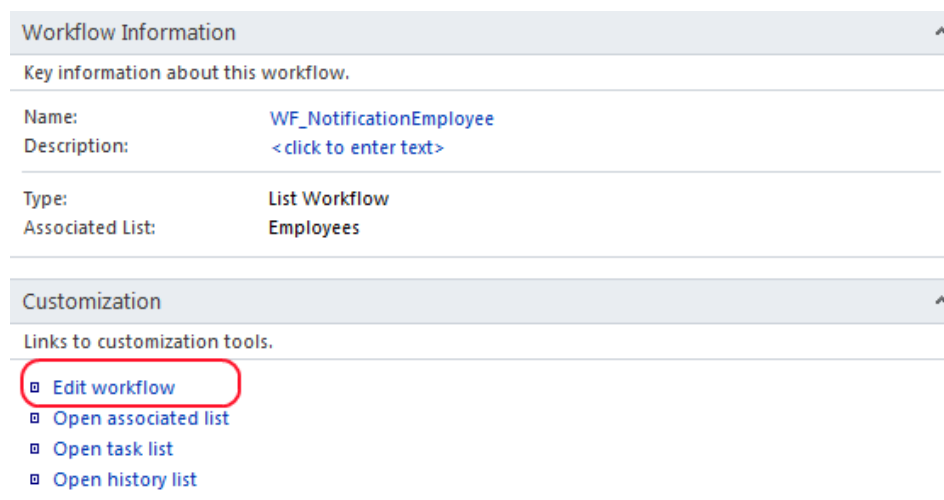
Workflow Information

Key information about this workflow.

| | |
|---|---|
| Name: | WF_NotificationEmployee |
| Description: | <click to enter text> |
| Type: | List Workflow |
| Associated List: | Employees |

Customization

Links to customization tools.

Edit workflow
Open associated list
Open task list
Open history list